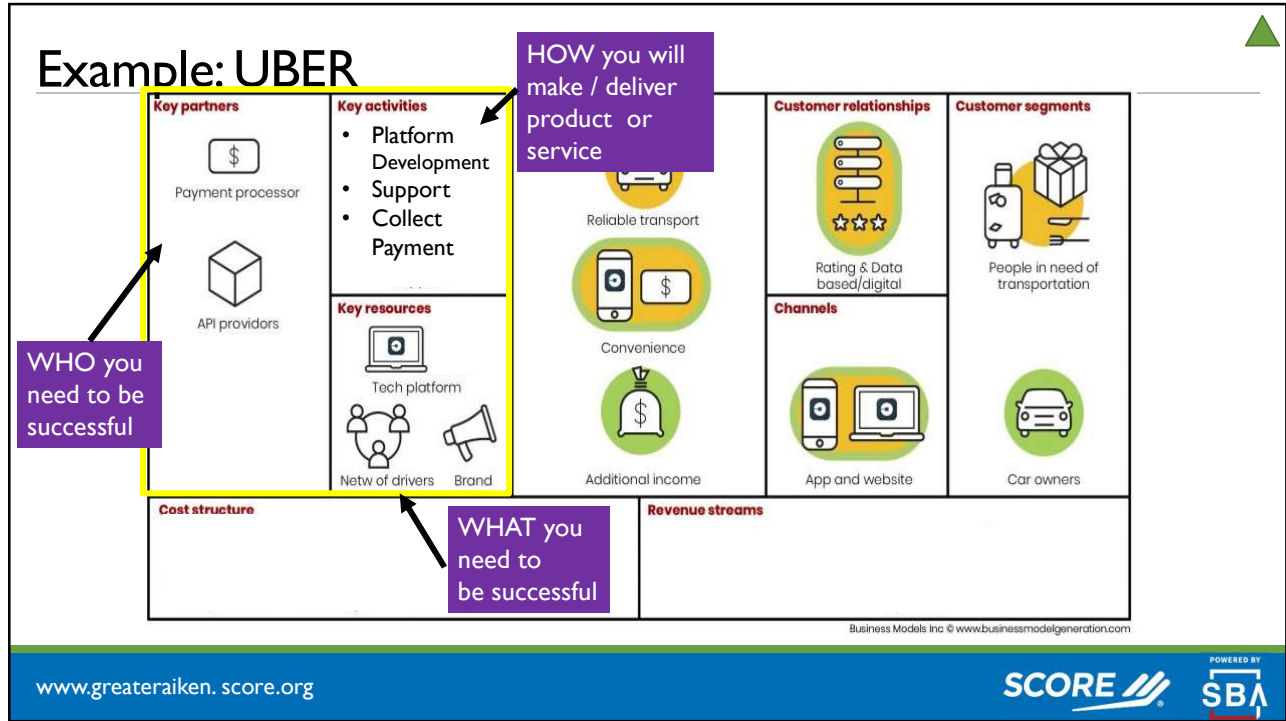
Example: UBER

HOW you will make / deliver product or service

Key partners

$

Payment processor

API providors

WHO you need to be successful

Key activities

- Platform Development
- Support
- Collect Payment

Key resources

Tech platform

Netw of drivers

Brand

WHAT you need to be successful

Reliable transport

$

Convenience

$

Additional income

Customer relationships

Rating & Data based/digital

Channels

App and website

Customer segments

People in need of transportation

Car owners

Cost structure

Revenue streams

Business Models Inc © www.businessmodelgeneration.com

www.greateraiken. score.org

SCORE

POWERED BY

SBA